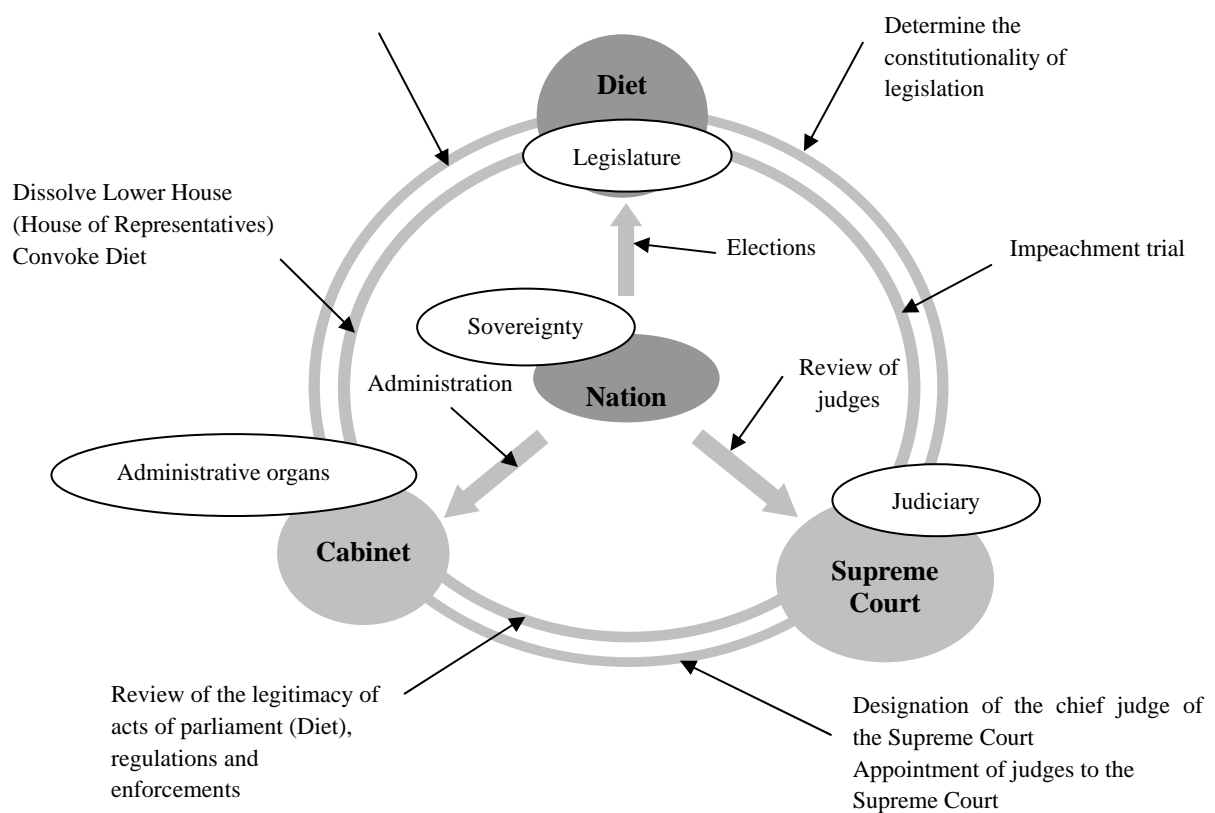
Determine the constitutionality of legislation

Diet

Legislature

Dissolve Lower House (House of Representatives) Convoke Diet

Elections

Impeachment trial

Sovereignty

Review of judges

Administration

Nation

Administrative organs

Judiciary

Cabinet

Supreme Court

Review of the legitimacy of acts of parliament (Diet), regulations and enforcements

Designation of the chief judge of the Supreme Court
Appointment of judges to the Supreme Court